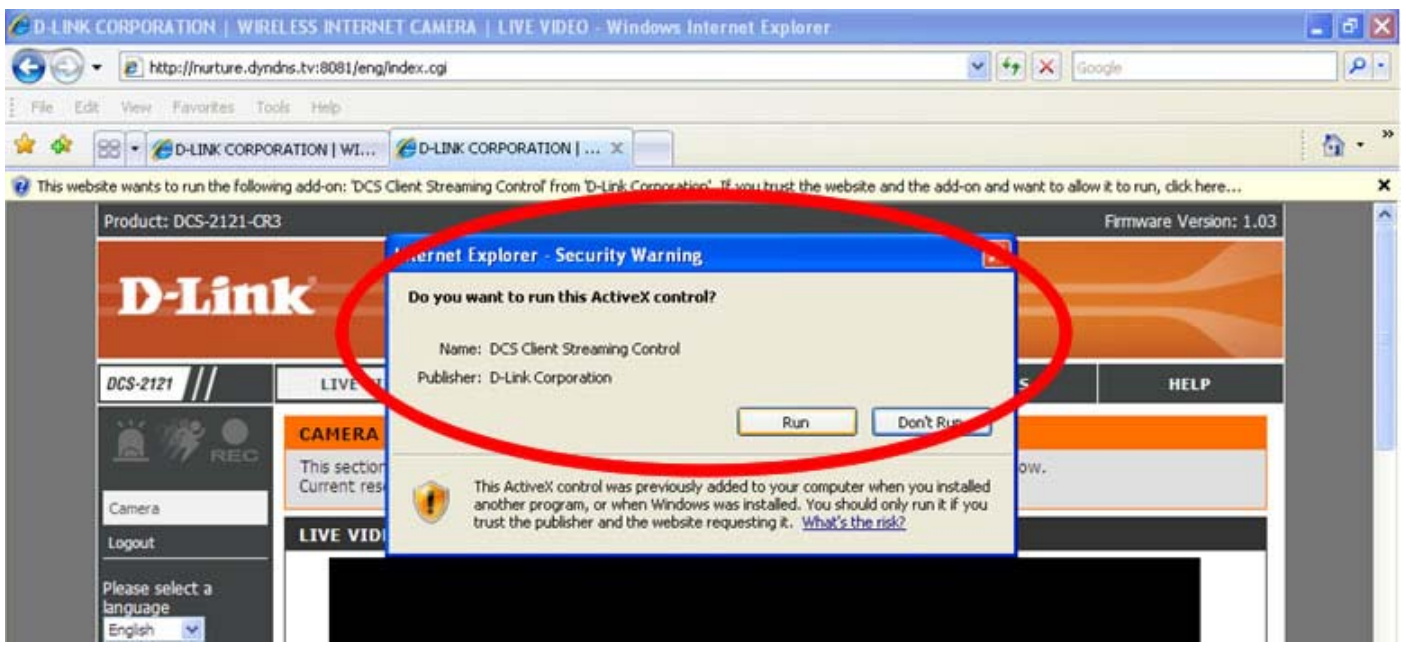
D-LINK CORPORATION | WIRELESS INTERNET CAMERA | LIVE VIDEO - Windows Internet Explorer

http://nurture.dyndns.tv:8081/eng/index.cgi

Google

File Edit View Favorites Tools Help

D-LINK CORPORATION | WI... D-LINK CORPORATION | ...

This website wants to run the following add-on: 'DCS Client Streaming Control' from 'D-Link Corporation'. If you trust the website and the add-on and want to allow it to run, click here...

Product: DCS-2121-CR3

Firmware Version: 1.03

D-Link

DCS-2121

LIVE

S

HELP

REC

CAMERA

This section
Current res

ow.

Camera

Logout

LIVE VID

Please select a language
English

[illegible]ernet Explorer - Security Warning

Do you want to run this ActiveX control?

Name: DCS Client Streaming Control
Publisher: D-Link Corporation

Run
Don't Run

This ActiveX control was previously added to your computer when you installed another program, or when Windows was installed. You should only run it if you trust the publisher and the website requesting it. What's the risk?